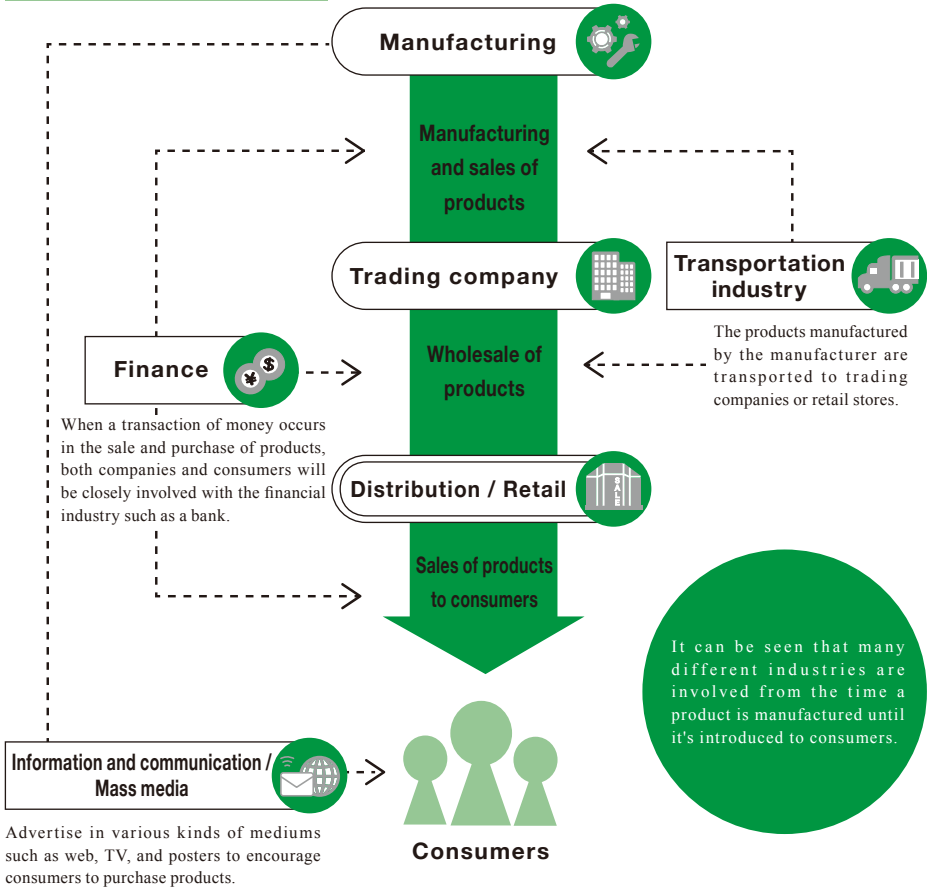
Manufacturing

Manufacturing and sales of products

Trading company

Transportation industry

The products manufactured by the manufacturer are transported to trading companies or retail stores.

Finance

When a transaction of money occurs in the sale and purchase of products, both companies and consumers will be closely involved with the financial industry such as a bank.

Wholesale of products

Distribution / Retail

SALE

Sales of products to consumers

It can be seen that many different industries are involved from the time a product is manufactured until it's introduced to consumers.

Information and communication / Mass media

Advertise in various kinds of mediums such as web, TV, and posters to encourage consumers to purchase products.

Consumers